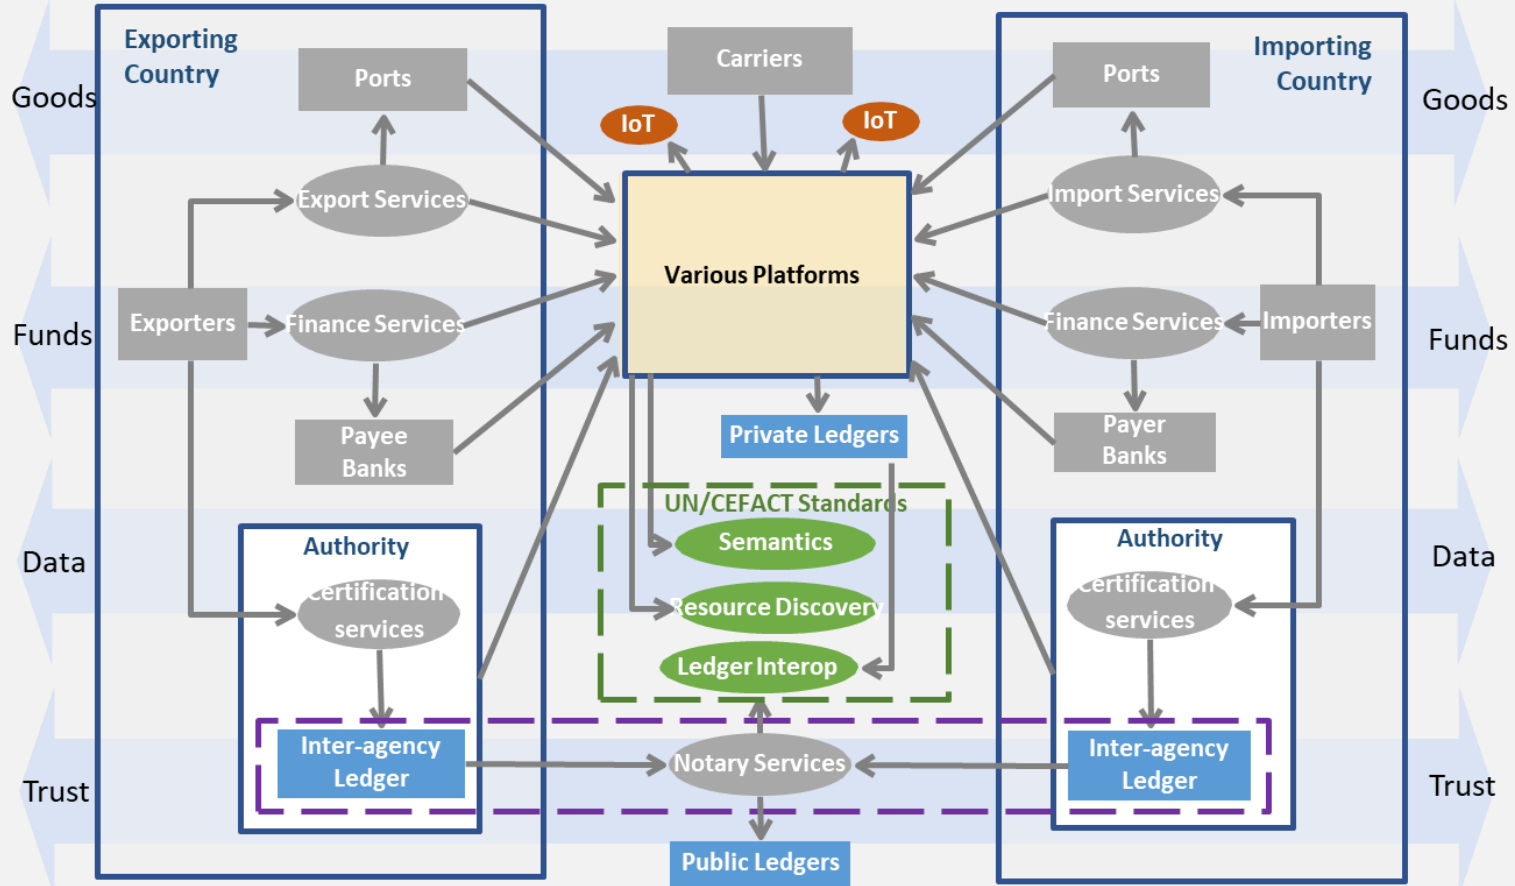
Goods

Exporting Country

Ports

Carriers

IoT

IoT

Ports

Importing Country

Goods

Export Services

Import Services

Various Platforms

Funds

Exporters

Finance Services

Finance Services

Importers

Funds

Payee Banks

Private Ledgers

Payer Banks

UN/CEFACT Standards

Semantics

Resource Discovery

Ledger Interop

Data

Authority

Certification services

Authority

Certification services

Data

Trust

Inter-agency Ledger

Notary Services

Inter-agency Ledger

Trust

Public Ledgers